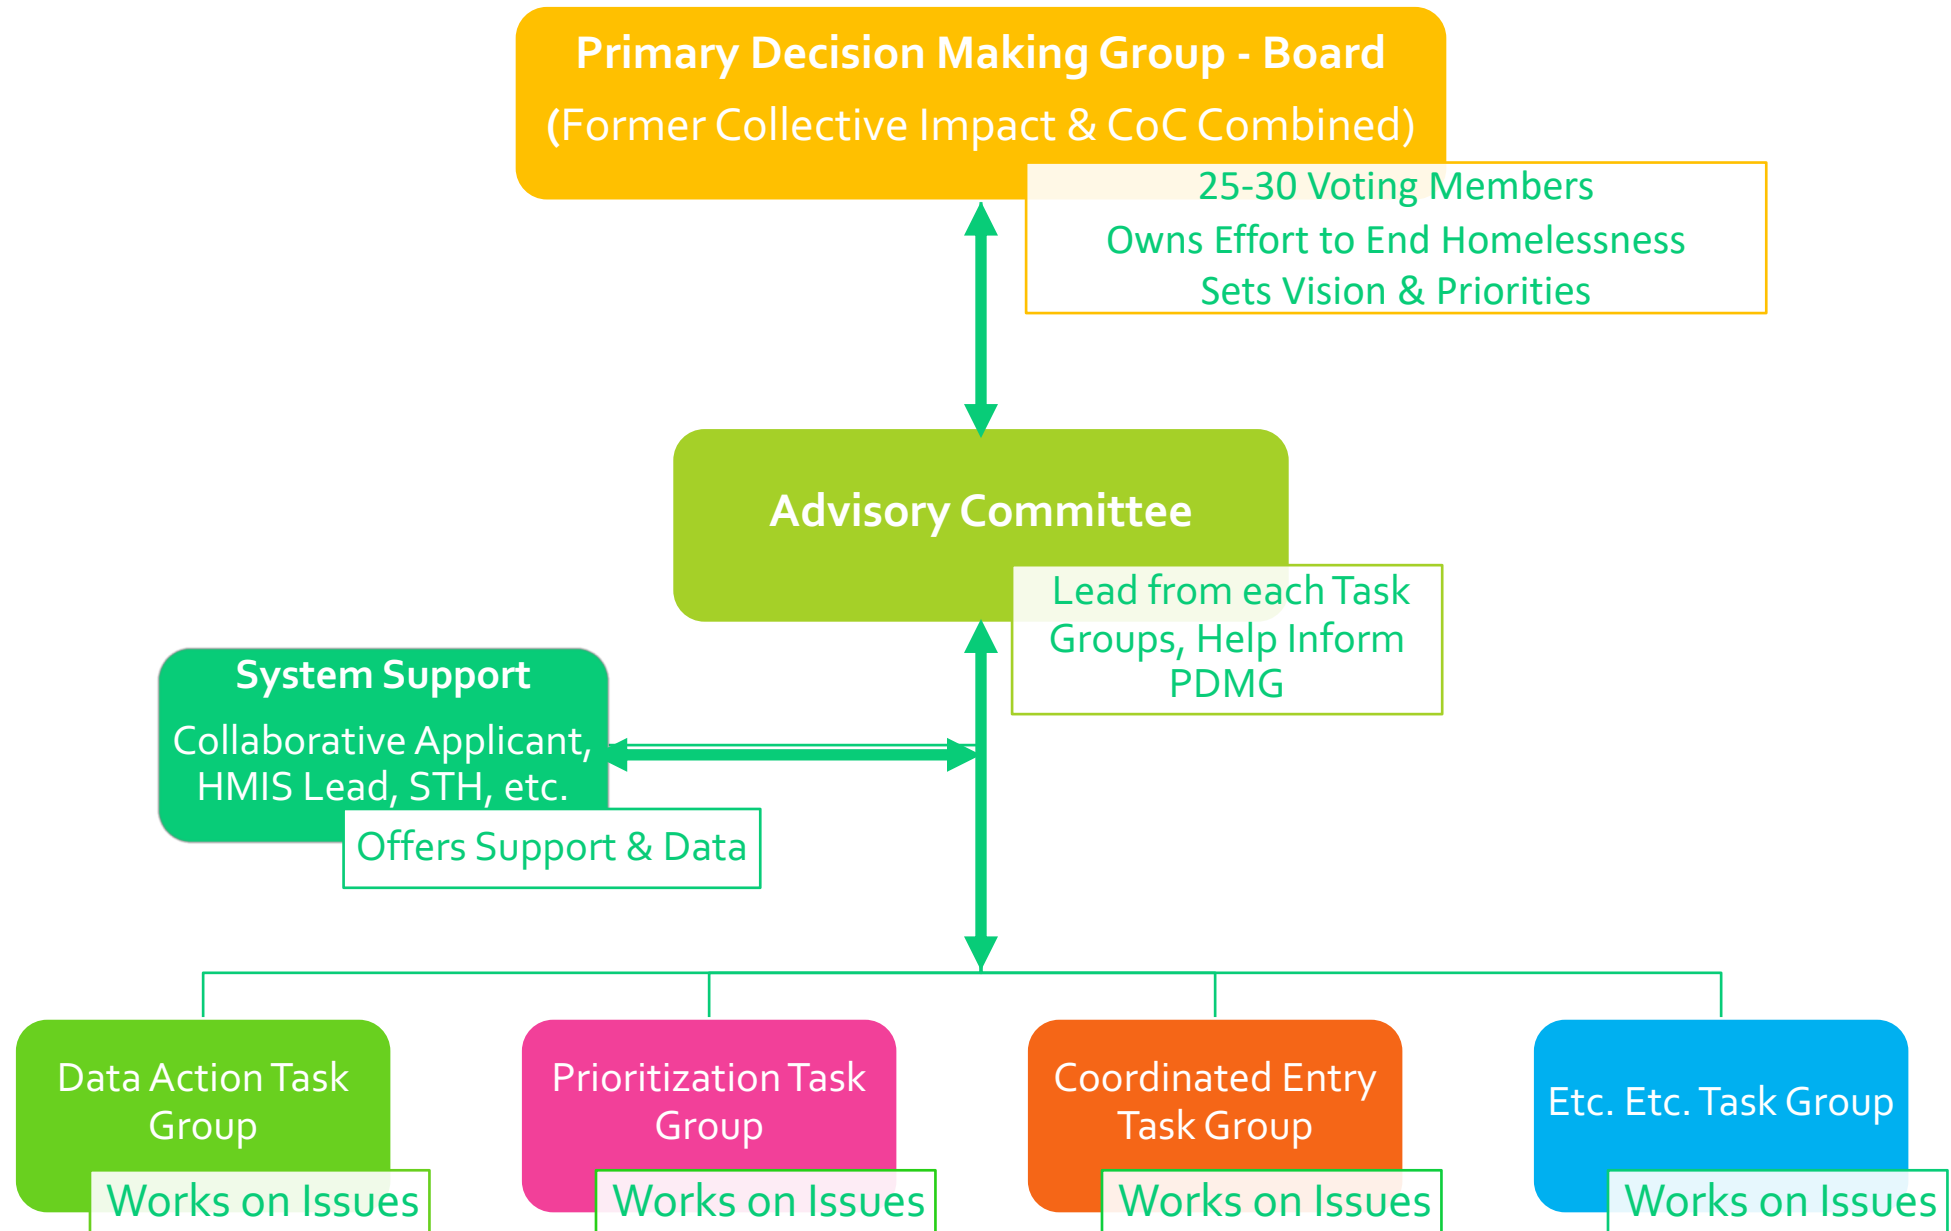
Primary Decision Making Group - Board
(Former Collective Impact & CoC Combined)

25-30 Voting Members
Owns Effort to End Homelessness
Sets Vision & Priorities

Advisory Committee

Lead from each Task Groups, Help Inform PDMG

System Support
Collaborative Applicant, HMIS Lead, STH, etc.

Offers Support & Data

Data Action Task Group

Works on Issues

Prioritization Task Group

Works on Issues

Coordinated Entry Task Group

Works on Issues

Etc. Etc. Task Group

Works on Issues